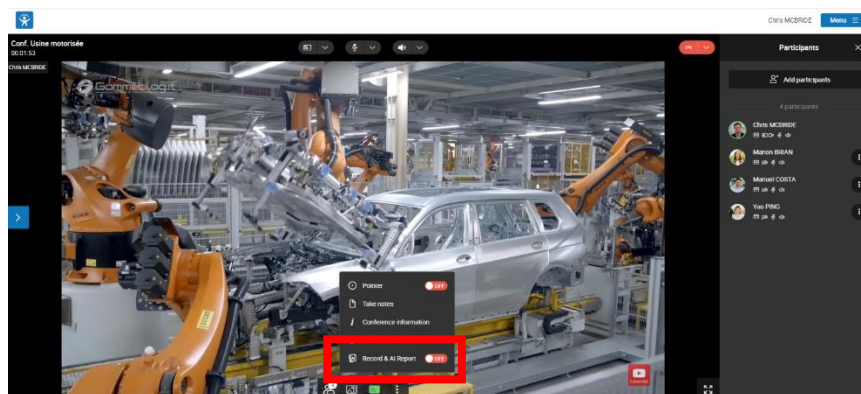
Chris MCBRIDE
Menu

Conf. Usine motorisée
00:01:53
Chris MCBRIDE

Gommeblog.it

Participants
Add participants
4 participants
Chris MCBRIDE
Manon BIRAN
Manuel COSTA
Yao PING

Pointer OFF
Take notes
Conference information
Record & AI Report OFF